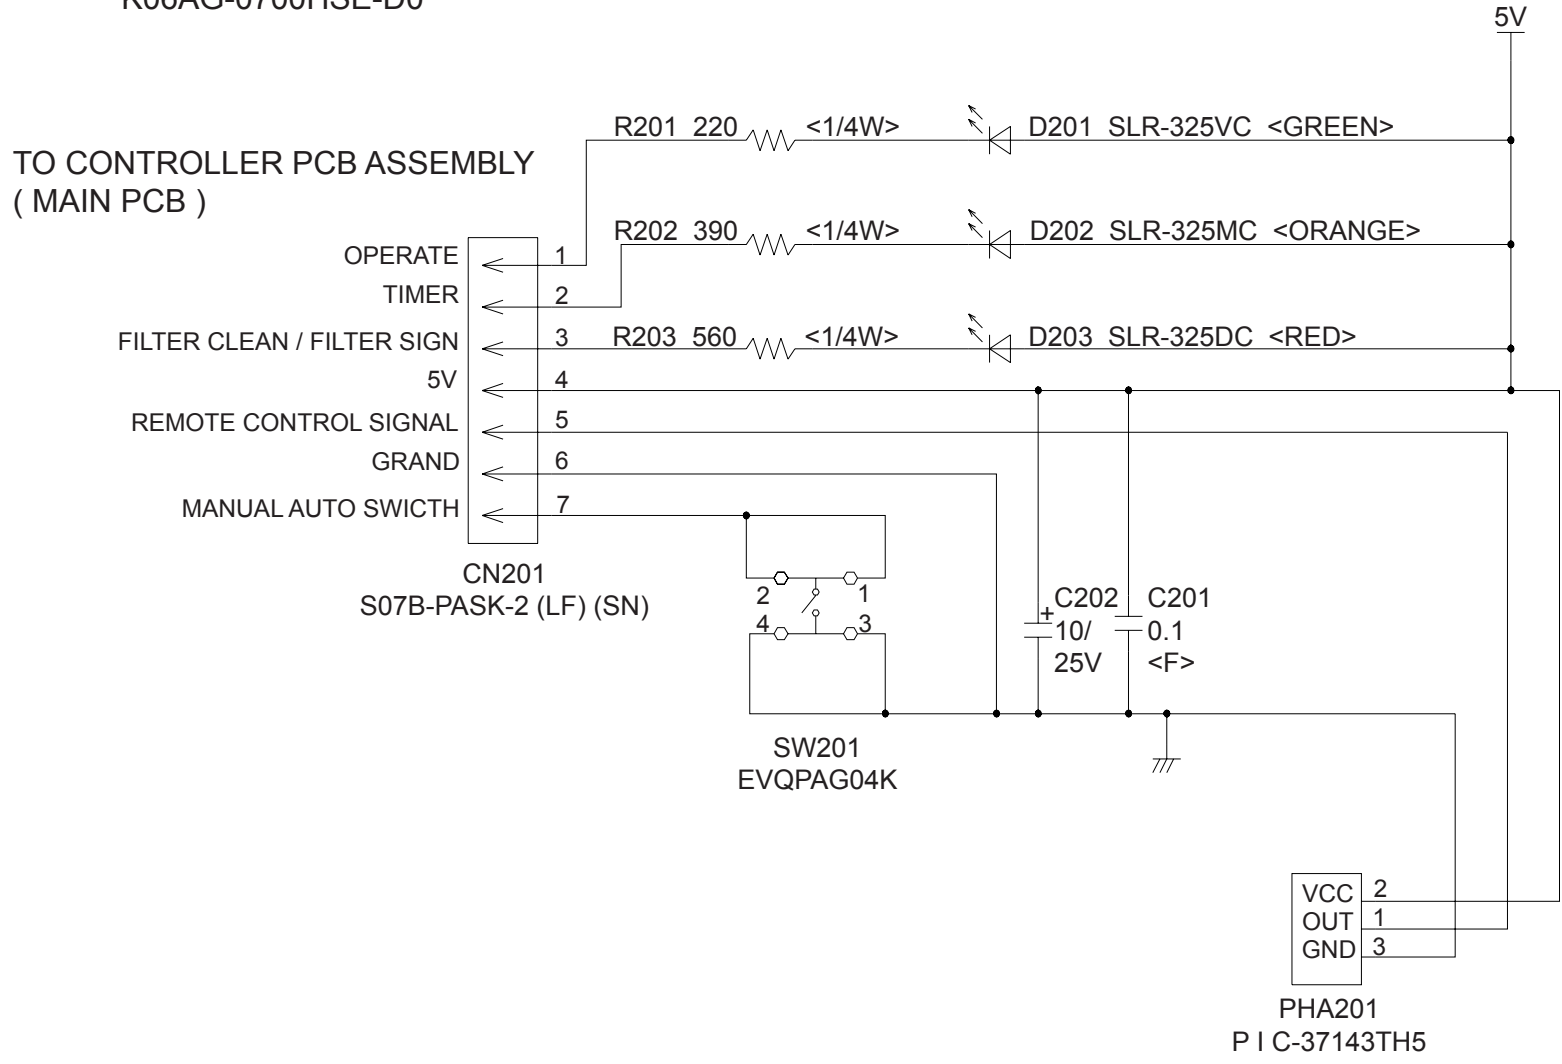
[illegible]

5V

TO CONTROLLER PCB ASSEMBLY
( MAIN PCB )

R201 220 <1/4W>
D201 SLR-325VC <GREEN>

R202 390 <1/4W>
D202 SLR-325MC <ORANGE>

R203 560 <1/4W>
D203 SLR-325DC <RED>

OPERATE 1
TIMER 2
FILTER CLEAN / FILTER SIGN 3
5V 4
REMOTE CONTROL SIGNAL 5
GRAND 6
MANUAL AUTO SWICTH 7

CN201
S07B-PASK-2 (LF) (SN)

2 1
4 3

SW201
EVQPAG04K

C202
10/
25V

C201
0.1
<F>

VCC 2
OUT 1
GND 3

PHA201
P I C-37143TH5